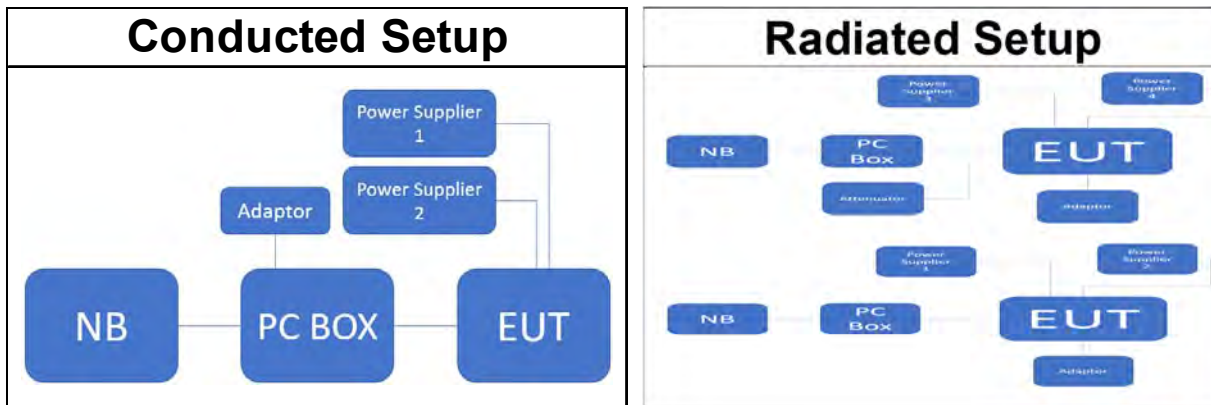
Conducted Setup

Power Supplier 1

Power Supplier 2

Adaptor

NB

PC BOX

EUT

Radiated Setup

Power Supplier 3

Power Supplier 4

NB

PC Box

EUT

Attenuator

Adaptor

Power Supplier 1

Power Supplier 2

NB

PC Box

EUT

Adaptor